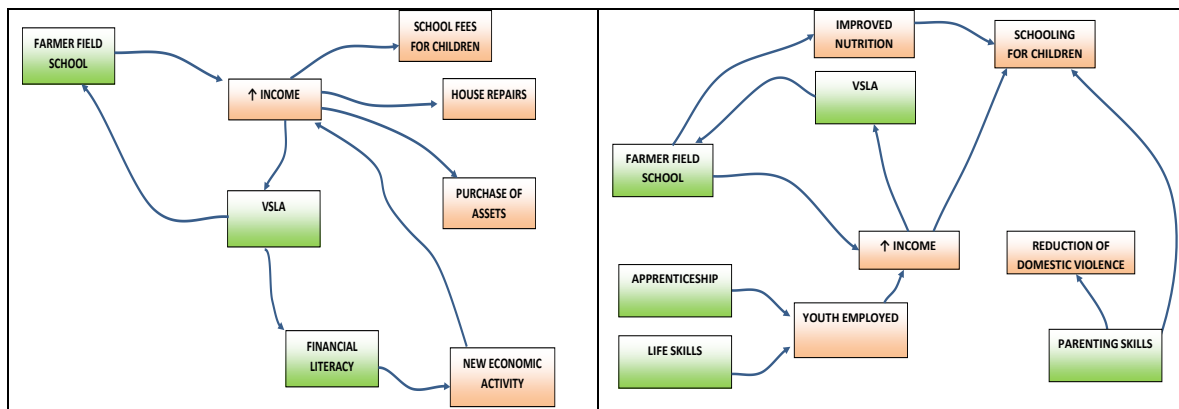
FARMER FIELD SCHOOL

SCHOOL FEES FOR CHILDREN

↑ INCOME

HOUSE REPAIRS

PURCHASE OF ASSETS

VSLA

FINANCIAL LITERACY

NEW ECONOMIC ACTIVITY

IMPROVED NUTRITION

SCHOOLING FOR CHILDREN

VSLA

FARMER FIELD SCHOOL

↑ INCOME

REDUCTION OF DOMESTIC VIOLENCE

APPRENTICESHIP

YOUTH EMPLOYED

LIFE SKILLS

PARENTING SKILLS